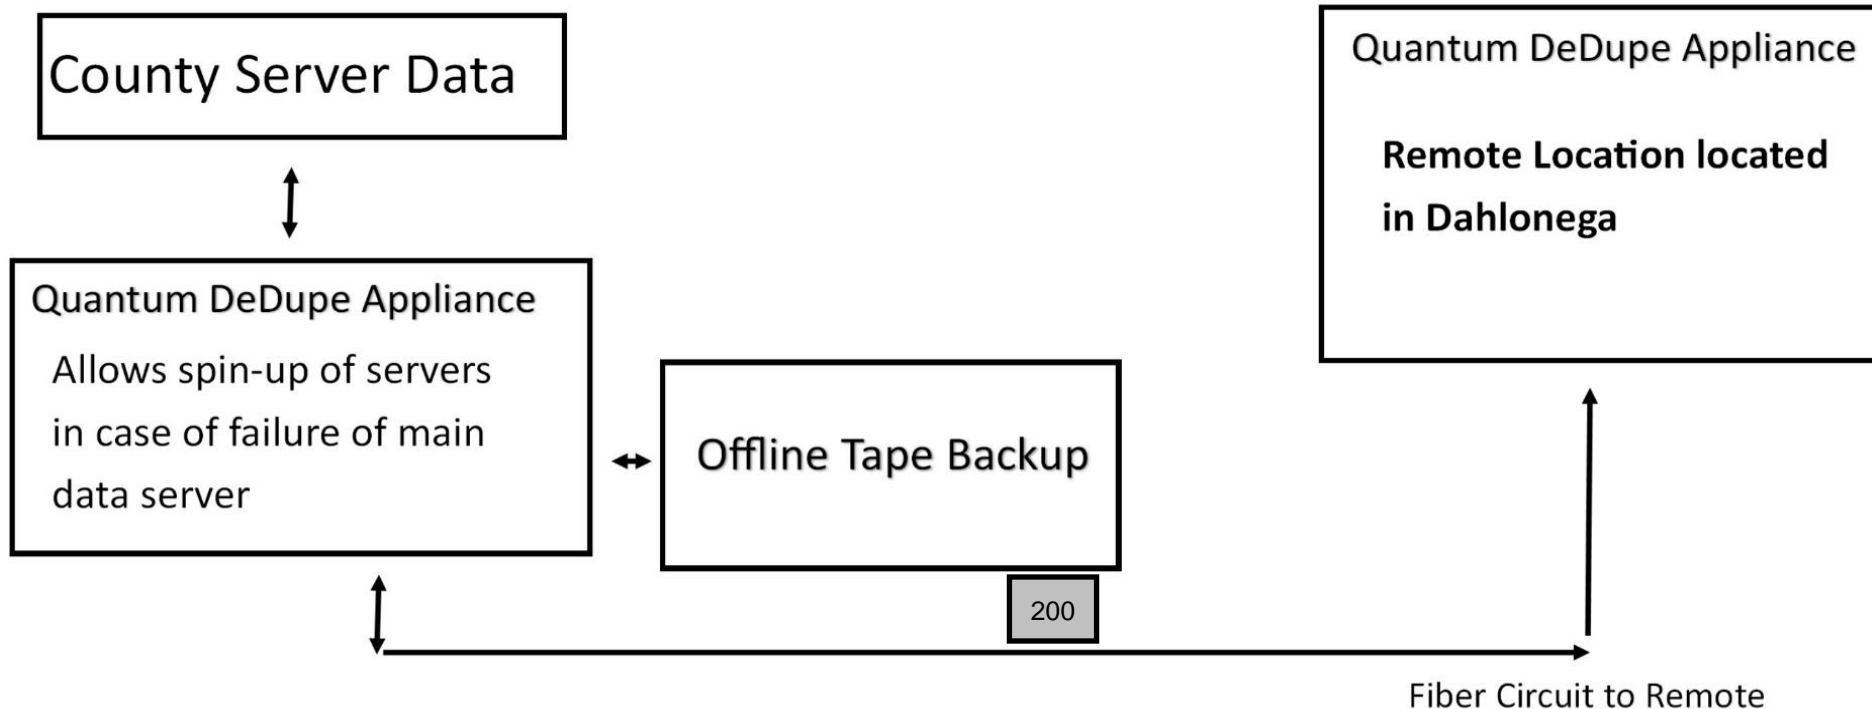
County Server Data

Quantum DeDupe Appliance

Allows spin-up of servers in case of failure of main data server

Offline Tape Backup

200

Quantum DeDupe Appliance

Remote Location located in Dahlonega

Fiber Circuit to Remote